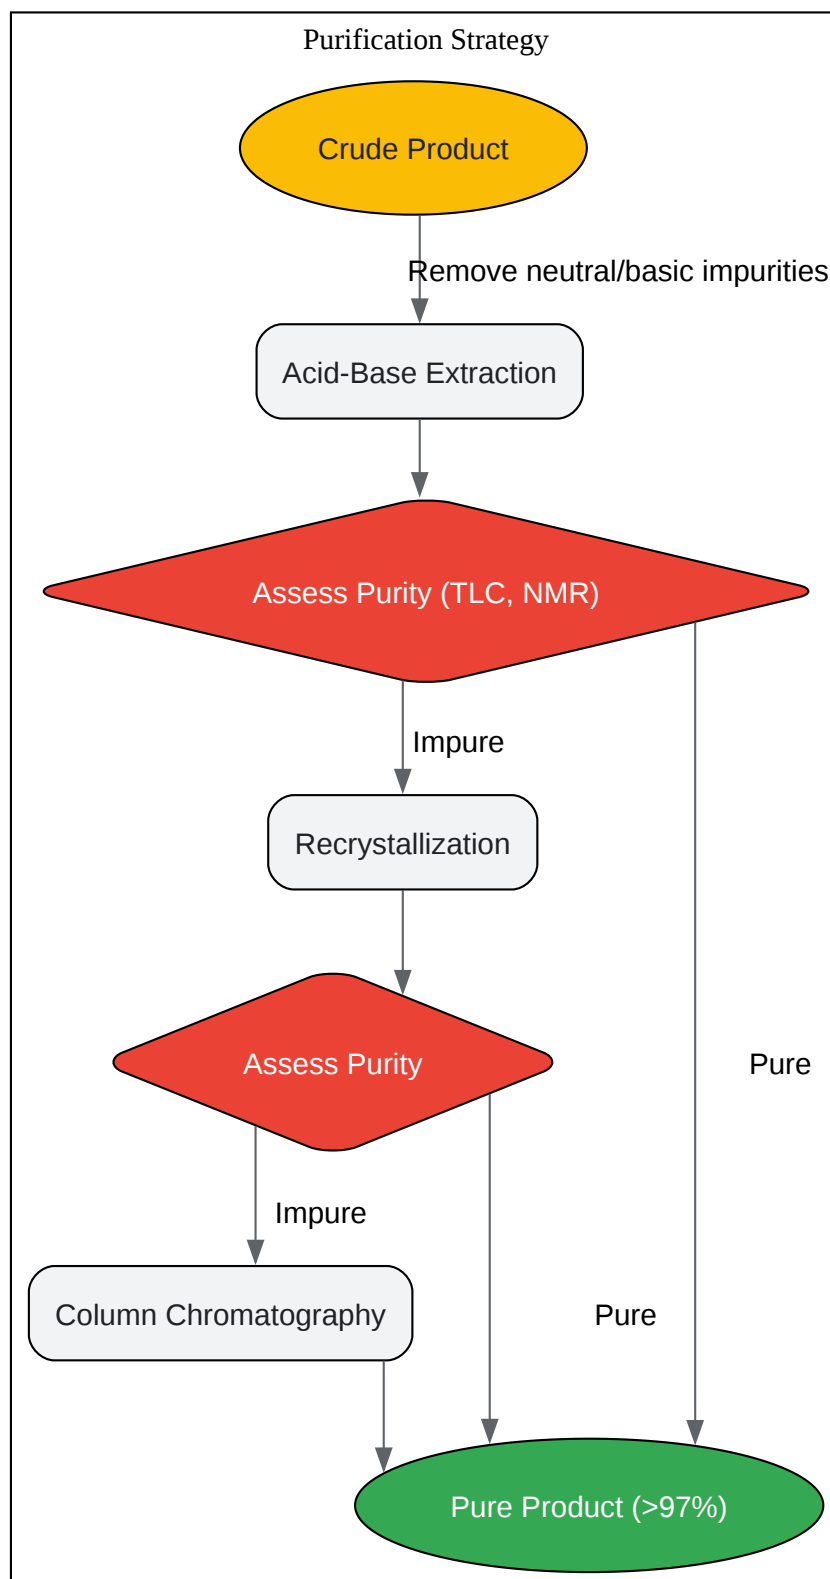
Purification Strategy

Crude Product

Remove neutral/basic impurities

Acid-Base Extraction

Assess Purity (TLC, NMR)

Impure

Recrystallization

Assess Purity

Pure

Impure

Column Chromatography

Pure

Pure Product (>97%)